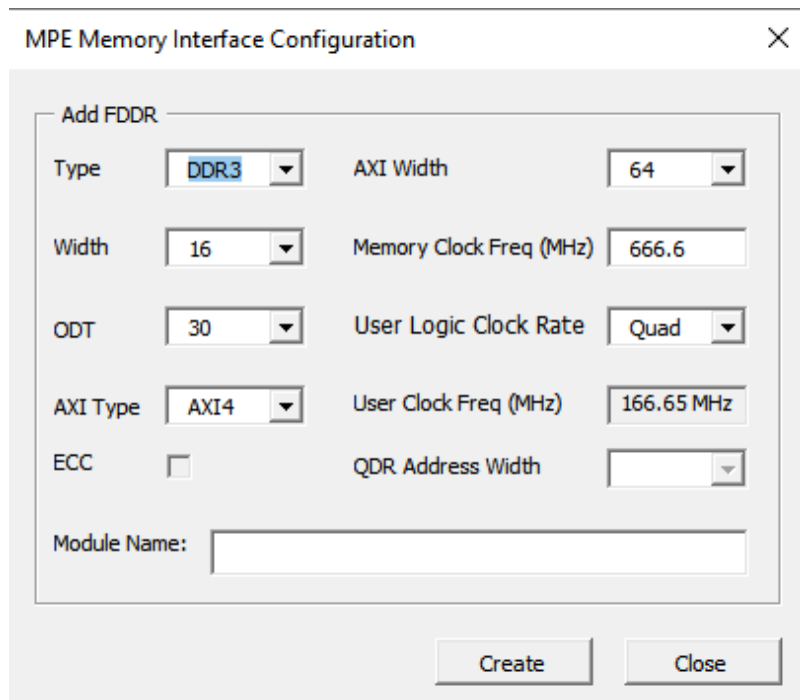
MPE Memory Interface Configuration

×

Add FDDR

Type DDR3

AXI Width 64

Width 16

Memory Clock Freq (MHz) 666.6

ODT 30

User Logic Clock Rate Quad

AXI Type AXI4

User Clock Freq (MHz) 166.65 MHz

ECC

QDR Address Width

Module Name:

Create

Close